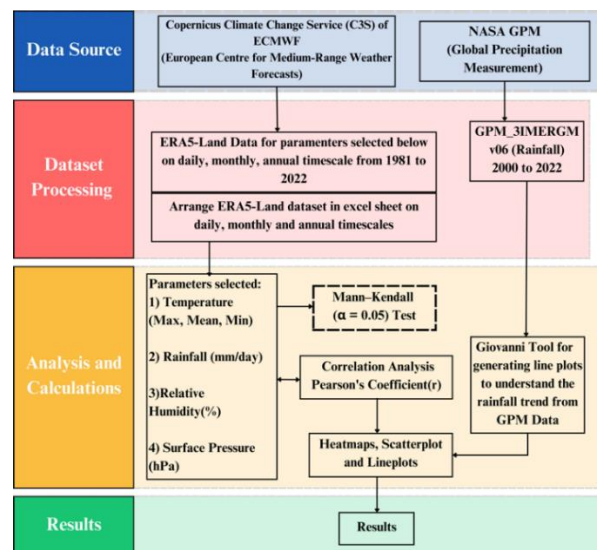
Data Source

Copernicus Climate Change Service (C3S) of ECMWF (European Centre for Medium-Range Weather Forecasts)

NASA GPM (Global Precipitation Measurement)

Dataset Processing

ERA5-Land Data for paramenters selected below on daily, monthly, annual timescale from 1981 to 2022

Arrange ERA5-Land dataset in excel sheet on daily, monthly and annual timescales

GPM_3IMERGM v06 (Rainfall) 2000 to 2022

Analysis and Calculations

Parameters selected:
1) Temperature (Max, Mean, Min)

2) Rainfall (mm/day)

3)Relative Humidity(%)

4) Surface Pressure (hPa)

Mann–Kendall ($\alpha = 0.05$) Test

Correlation Analysis Pearson's Coefficient(r)

Giovanni Tool for generating line plots to understand the rainfall trend from GPM Data

Heatmaps, Scatterplot and Lineplots

Results

Results